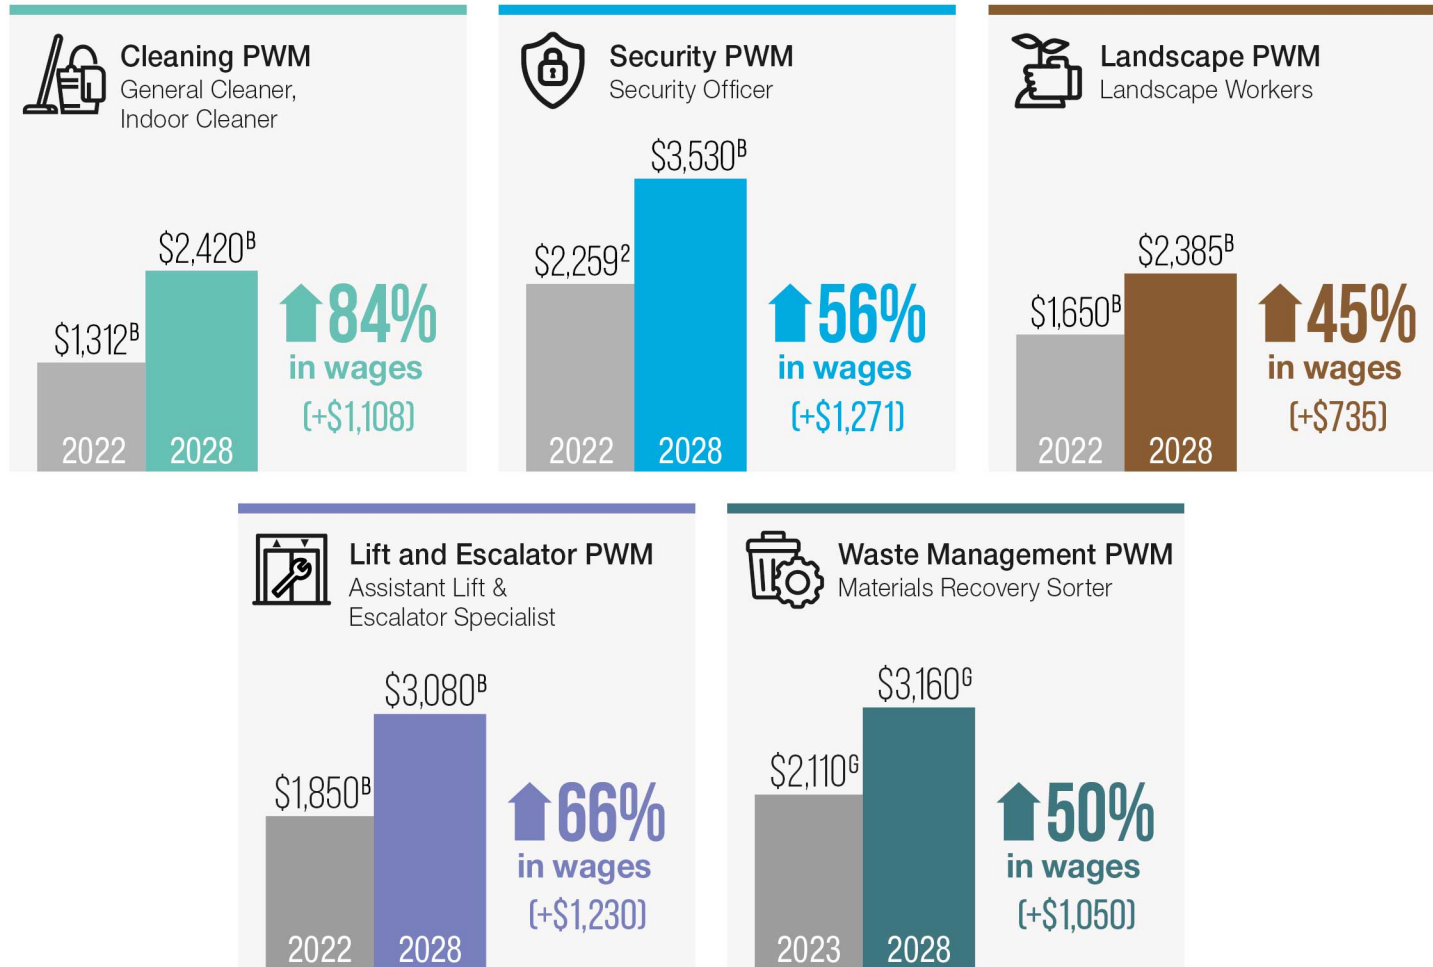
Cleaning PWM
General Cleaner, Indoor Cleaner

$1,312$^B$
$2,420$^B$
2022
2028
84%
in wages
(+$1,108)

Security PWM
Security Officer

$2,259$^2$
$3,530$^B$
2022
2028
56%
in wages
(+$1,271)

Landscape PWM
Landscape Workers

$1,650$^B$
$2,385$^B$
2022
2028
45%
in wages
(+$735)

Lift and Escalator PWM
Assistant Lift & Escalator Specialist

$1,850$^B$
$3,080$^B$
2022
2028
66%
in wages
(+$1,230)

Waste Management PWM
Materials Recovery Sorter

$2,110$^G$
$3,160$^G$
2023
2028
50%
in wages
(+$1,050)